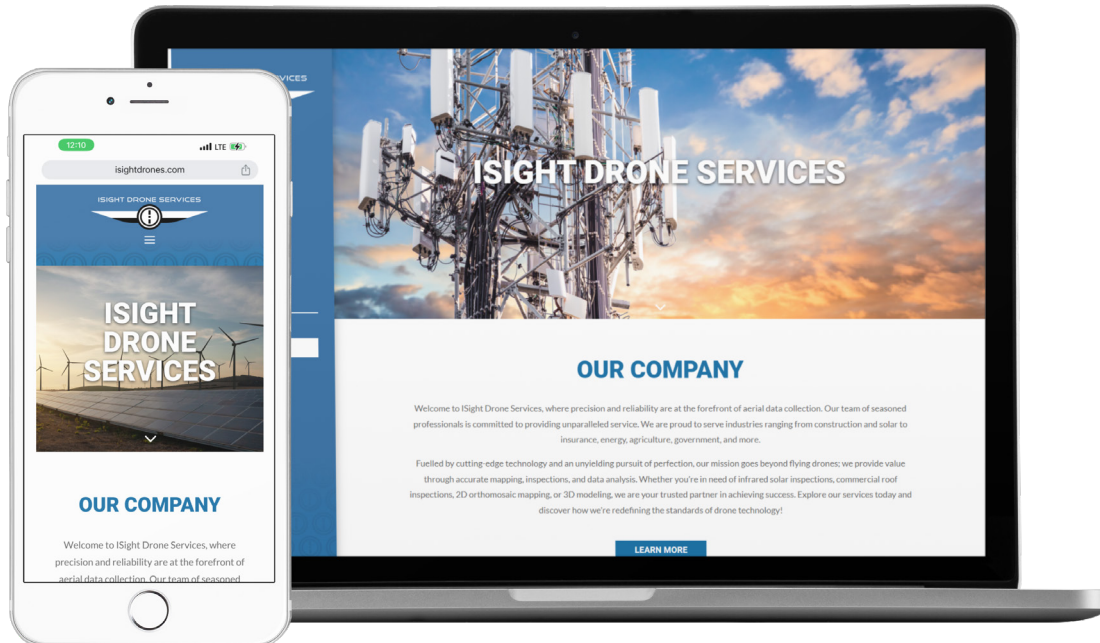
12:10

LTE

isightdrones.com

ISIGHT DRONE SERVICES

ISIGHT DRONE SERVICES

OUR COMPANY

Welcome to ISight Drone Services, where precision and reliability are at the forefront of aerial data collection. Our team of seasoned

ISIGHT DRONE SERVICES

OUR COMPANY

Welcome to ISight Drone Services, where precision and reliability are at the forefront of aerial data collection. Our team of seasoned professionals is committed to providing unparalleled service. We are proud to serve industries ranging from construction and solar to insurance, energy, agriculture, government, and more.

Fuelled by cutting-edge technology and an unyielding pursuit of perfection, our mission goes beyond flying drones; we provide value through accurate mapping, inspections, and data analysis. Whether you're in need of infrared solar inspections, commercial roof inspections, 2D orthomosaic mapping, or 3D modeling, we are your trusted partner in achieving success. Explore our services today and discover how we're redefining the standards of drone technology!

LEARN MORE